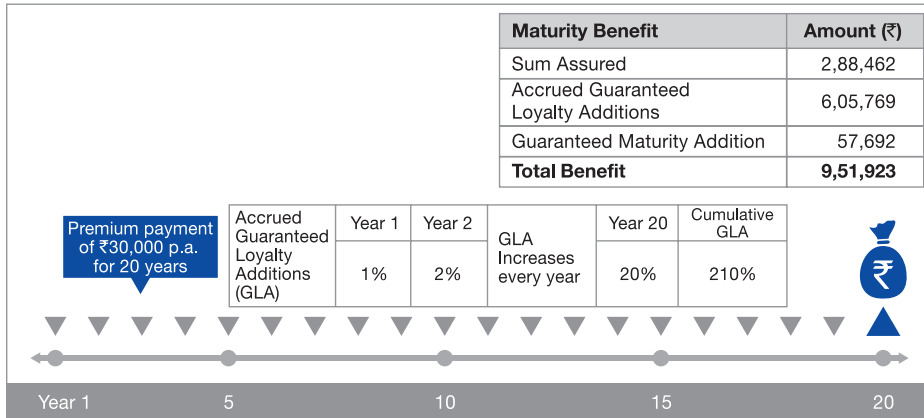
| Maturity Benefit | Amount (₹) |
|---|---|
| Sum Assured | 2,88,462 |
| Accrued Guaranteed Loyalty Additions | 6,05,769 |
| Guaranteed Maturity Addition | 57,692 |
| **Total Benefit** | **9,51,923** |

Premium payment of ₹30,000 p.a. for 20 years

| Accrued Guaranteed Loyalty Additions (GLA) | Year 1 | Year 2 | GLA Increases every year | Year 20 | Cumulative GLA |
|---|---|---|---|---|---|
| | 1% | 2% | | 20% | 210% |

₹

Year 1 5 10 15 20